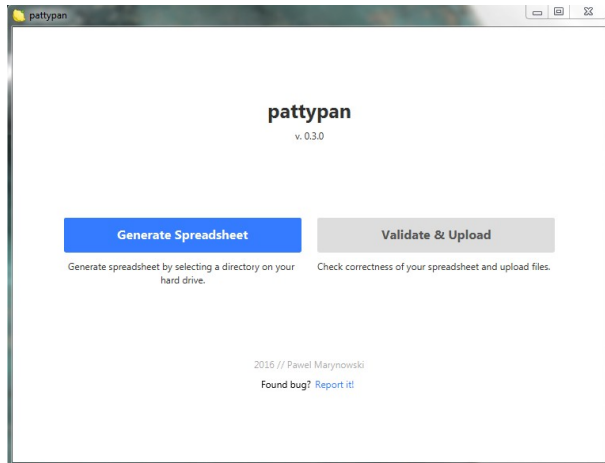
pattypan

pattypan

v. 0.3.0

Generate Spreadsheet

Generate spreadsheet by selecting a directory on your hard drive.

Validate & Upload

Check correctness of your spreadsheet and upload files.

2016 // Pawel Marynowski

Found bug? Report it!